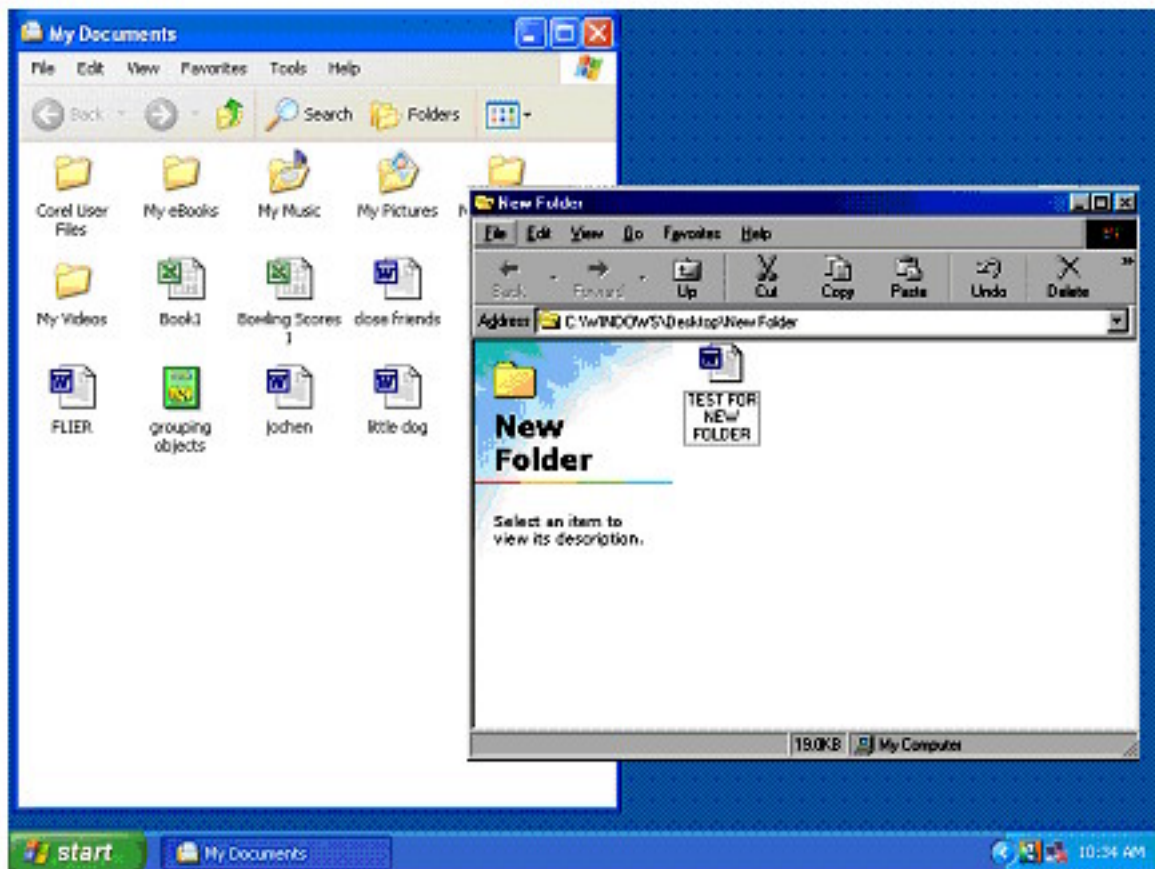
My Documents

File Edit View Favorites Tools Help

Back Search Folders

Corel User Files
My eBooks
My Music
My Pictures
My Videos
Book1
Bowling Scores 1
close friends
FLIER
grouping objects
jochen
little dog

New Folder

File Edit View Go Favorites Help

Back Forward Up Cut Copy Paste Undo Delete

Address C:\WINDOWS\Desktop\New Folder

New Folder

Select an item to view its description.

TEST FOR NEW FOLDER

19.0KB My Computer

start
My Documents
10:34 AM